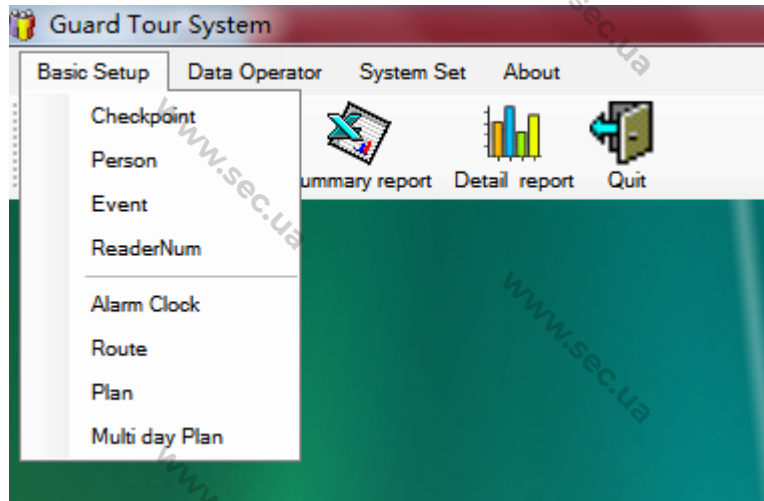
Guard Tour System

Basic Setup Data Operator System Set About

Checkpoint
Person
Event
ReaderNum
Alarm Clock
Route
Plan
Multi day Plan

ummary report Detail report Quit

www.sec.ua
www.sec.ua
www.sec.ua
www.sec.ua